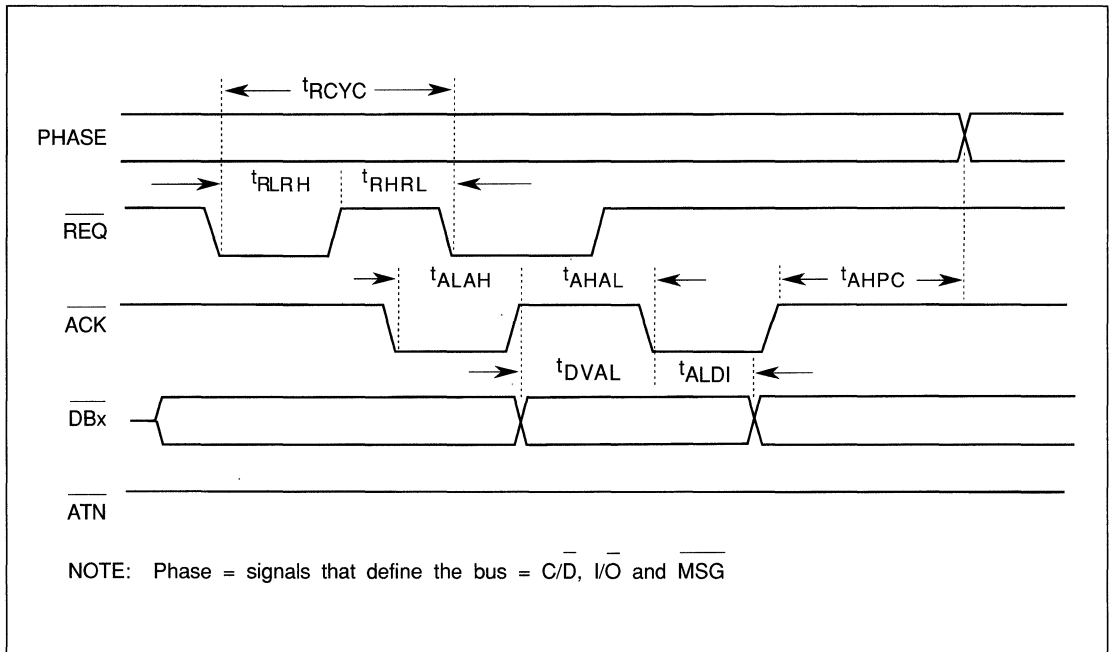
$t_{RCYC}$

PHASE

$t_{RLRH}$ $t_{RHRL}$

$\overline{REQ}$

$t_{ALAH}$ $t_{AHAL}$ $t_{AHPC}$

$\overline{ACK}$

$t_{DVAL}$ $t_{ALDI}$

$\overline{DBx}$

$\overline{ATN}$

NOTE: Phase = signals that define the bus = C/$\overline{D}$, I/$\overline{O}$ and $\overline{MSG}$